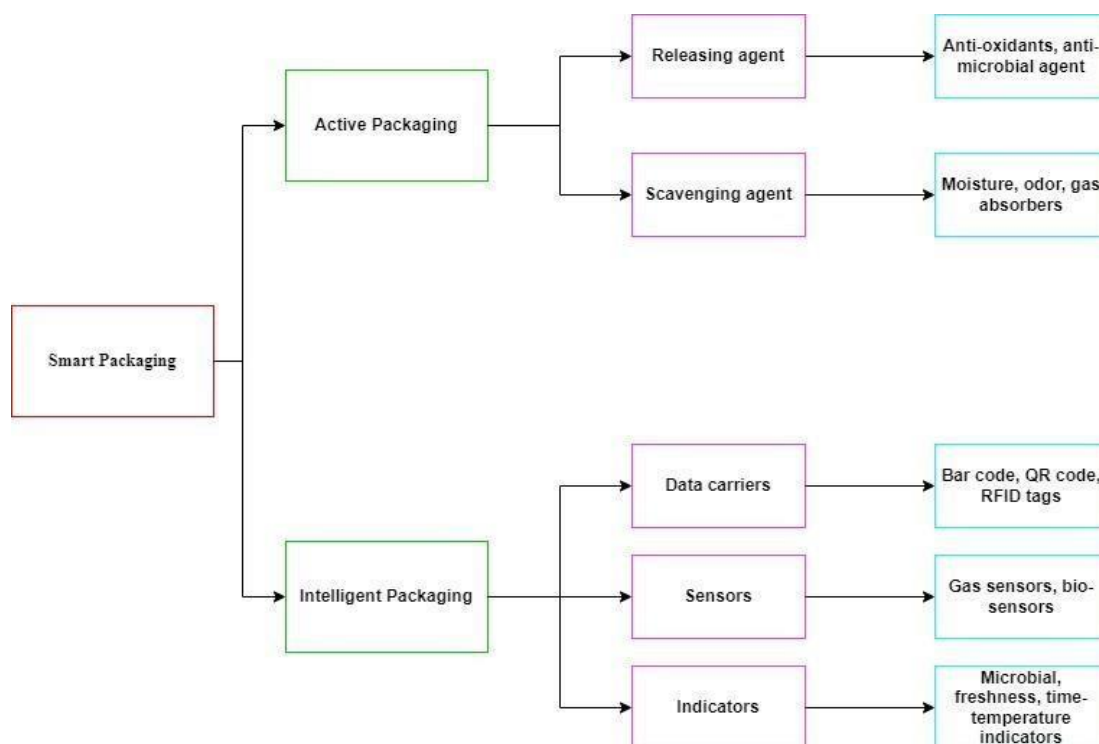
Smart Packaging

Active Packaging

Releasing agent

Anti-oxidants, antimicrobial agent

Scavenging agent

Moisture, odor, gas absorbers

Intelligent Packaging

Data carriers

Bar code, QR code, RFID tags

Sensors

Gas sensors, biosensors

Indicators

Microbial, freshness, time-temperature indicators